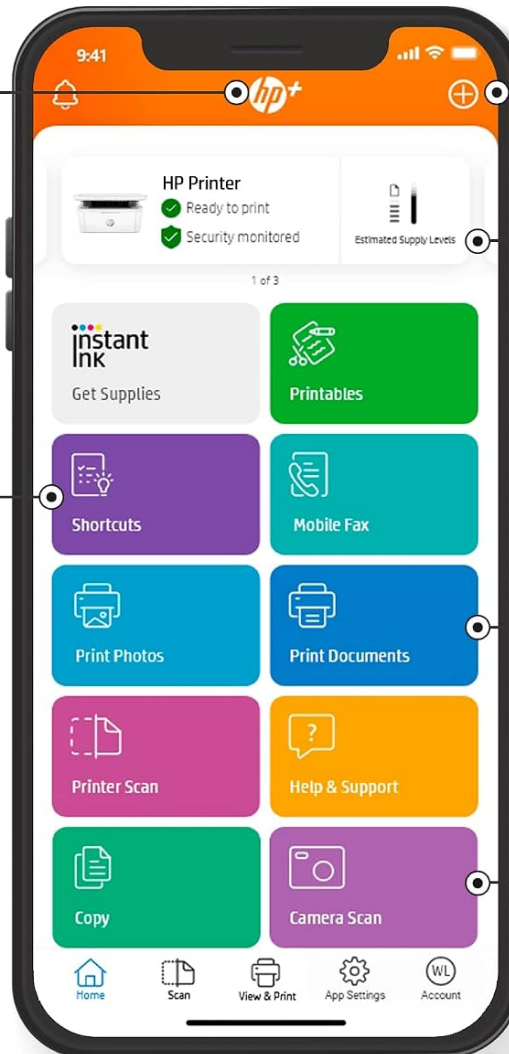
9:41

hp+

HP Printer
Ready to print
Security monitored

Estimated Supply Levels

1 of 3

instant ink
Get Supplies

Printables

Shortcuts

Mobile Fax

Print Photos

Print Documents

Printer Scan

?
Help & Support

Copy

Camera Scan

Home
Scan
View & Print
App Settings
WL
Account